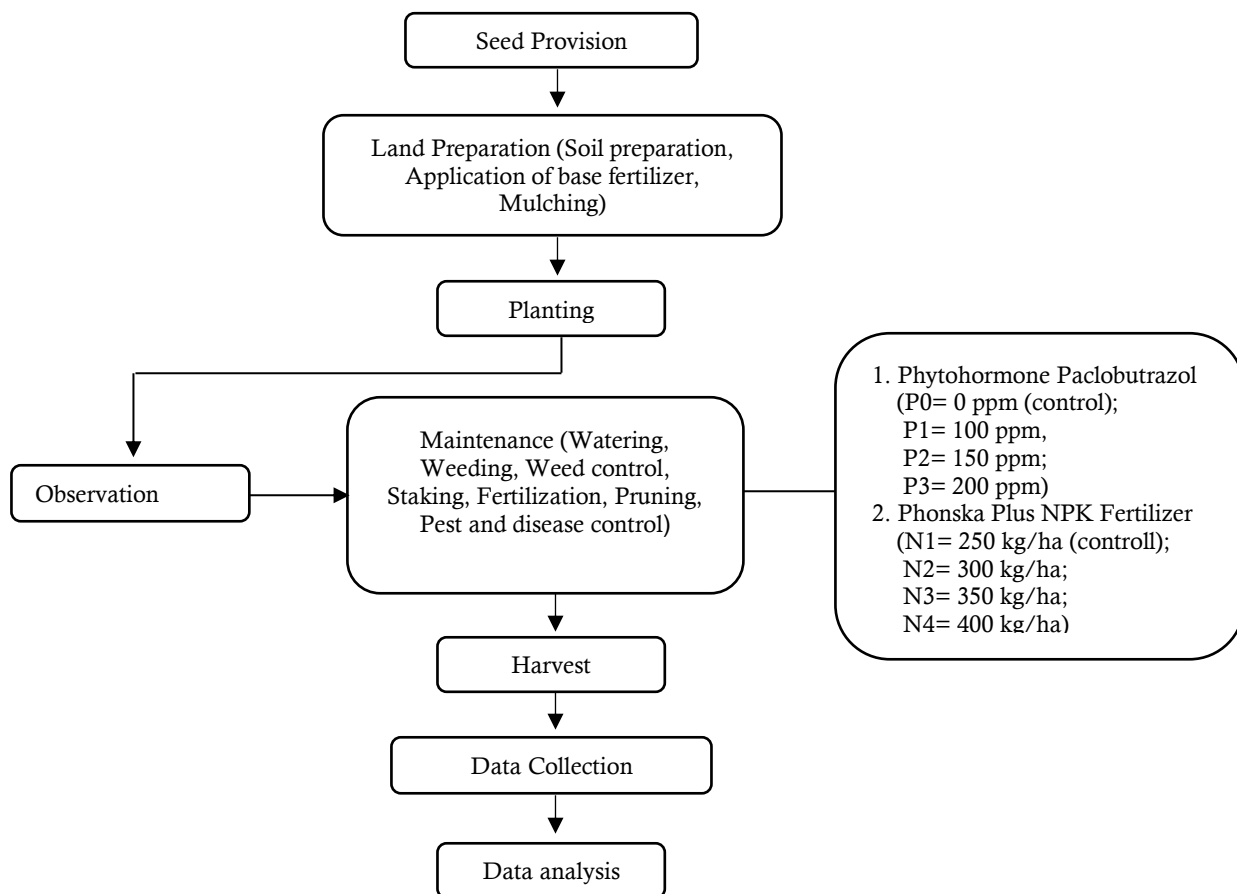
Seed Provision

Land Preparation (Soil preparation, Application of base fertilizer, Mulching)

Planting

Observation

Maintenance (Watering, Weeding, Weed control, Staking, Fertilization, Pruning, Pest and disease control)

1. Phytohormone Paclobutrazol
(P0= 0 ppm (control);
P1= 100 ppm,
P2= 150 ppm;
P3= 200 ppm)
2. Phonska Plus NPK Fertilizer
(N1= 250 kg/ha (controll);
N2= 300 kg/ha;
N3= 350 kg/ha;
N4= 400 kg/ha)

Harvest

Data Collection

Data analysis